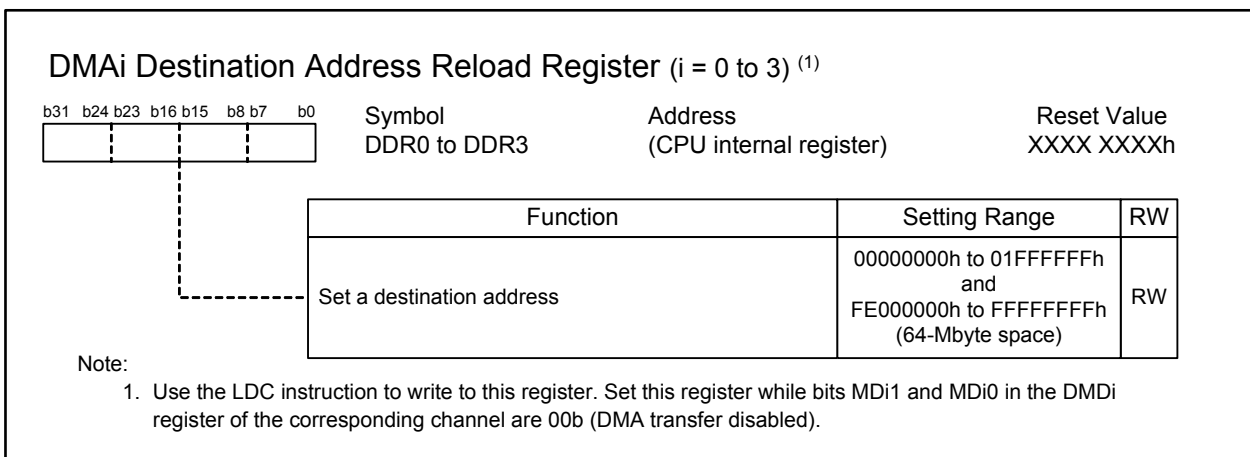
DMAi Destination Address Reload Register (i = 0 to 3) $^{(1)}$

b31 b24 b23 b16 b15 b8 b7 b0

Symbol
DDR0 to DDR3

Address
(CPU internal register)

Reset Value
XXXX XXXXh

| Function | Setting Range | RW |
|---|---|---|
| Set a destination address | 00000000h to 01FFFFFFh and FE000000h to FFFFFFFFh (64-Mbyte space) | RW |

Note:
1. Use the LDC instruction to write to this register. Set this register while bits MDi1 and MDi0 in the DMDi register of the corresponding channel are 00b (DMA transfer disabled).